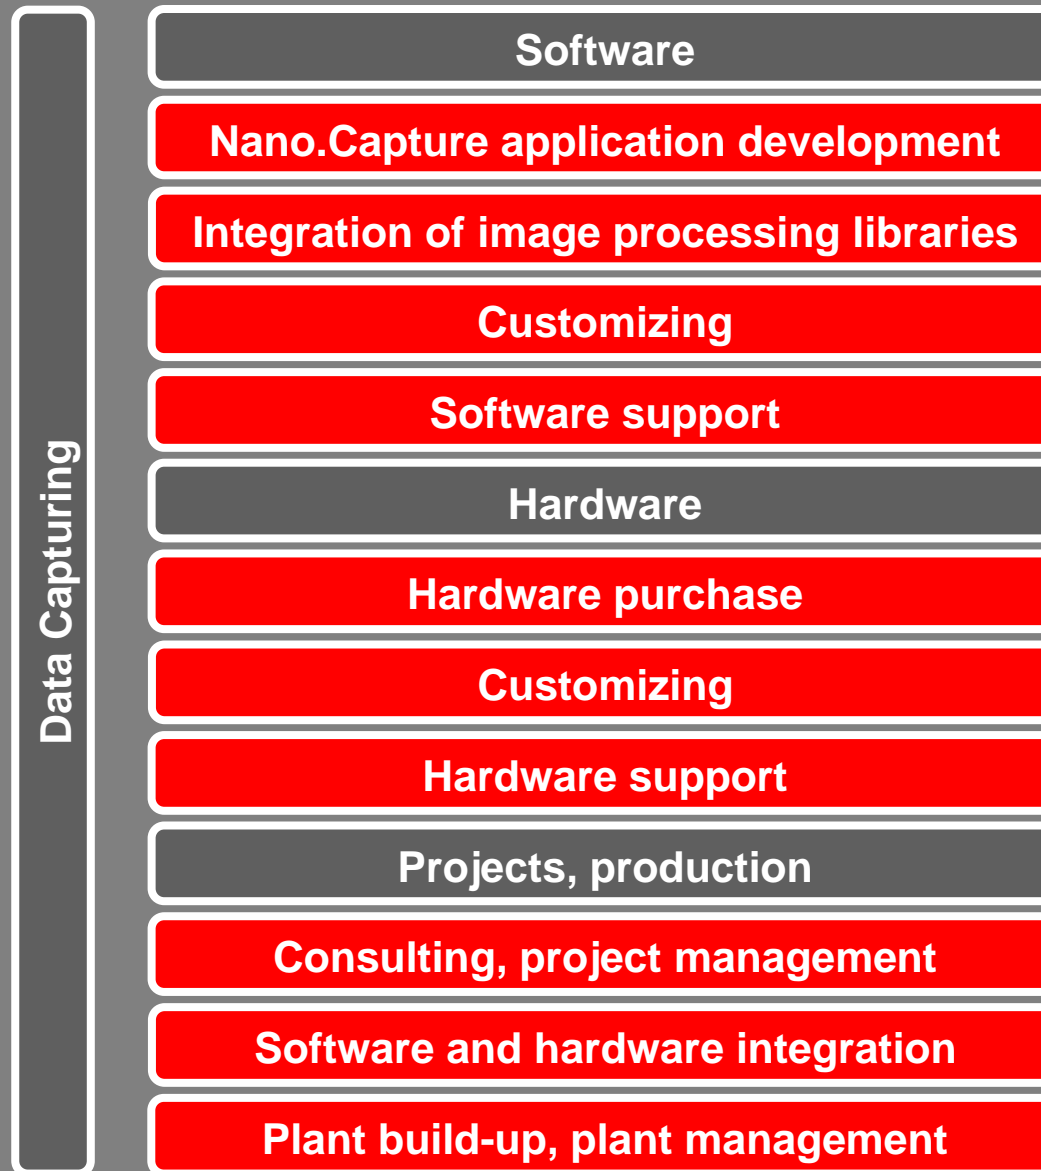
Data Capturing

Software

Nano.Capture application development

Integration of image processing libraries

Customizing

Software support

Hardware

Hardware purchase

Customizing

Hardware support

Projects, production

Consulting, project management

Software and hardware integration

Plant build-up, plant management